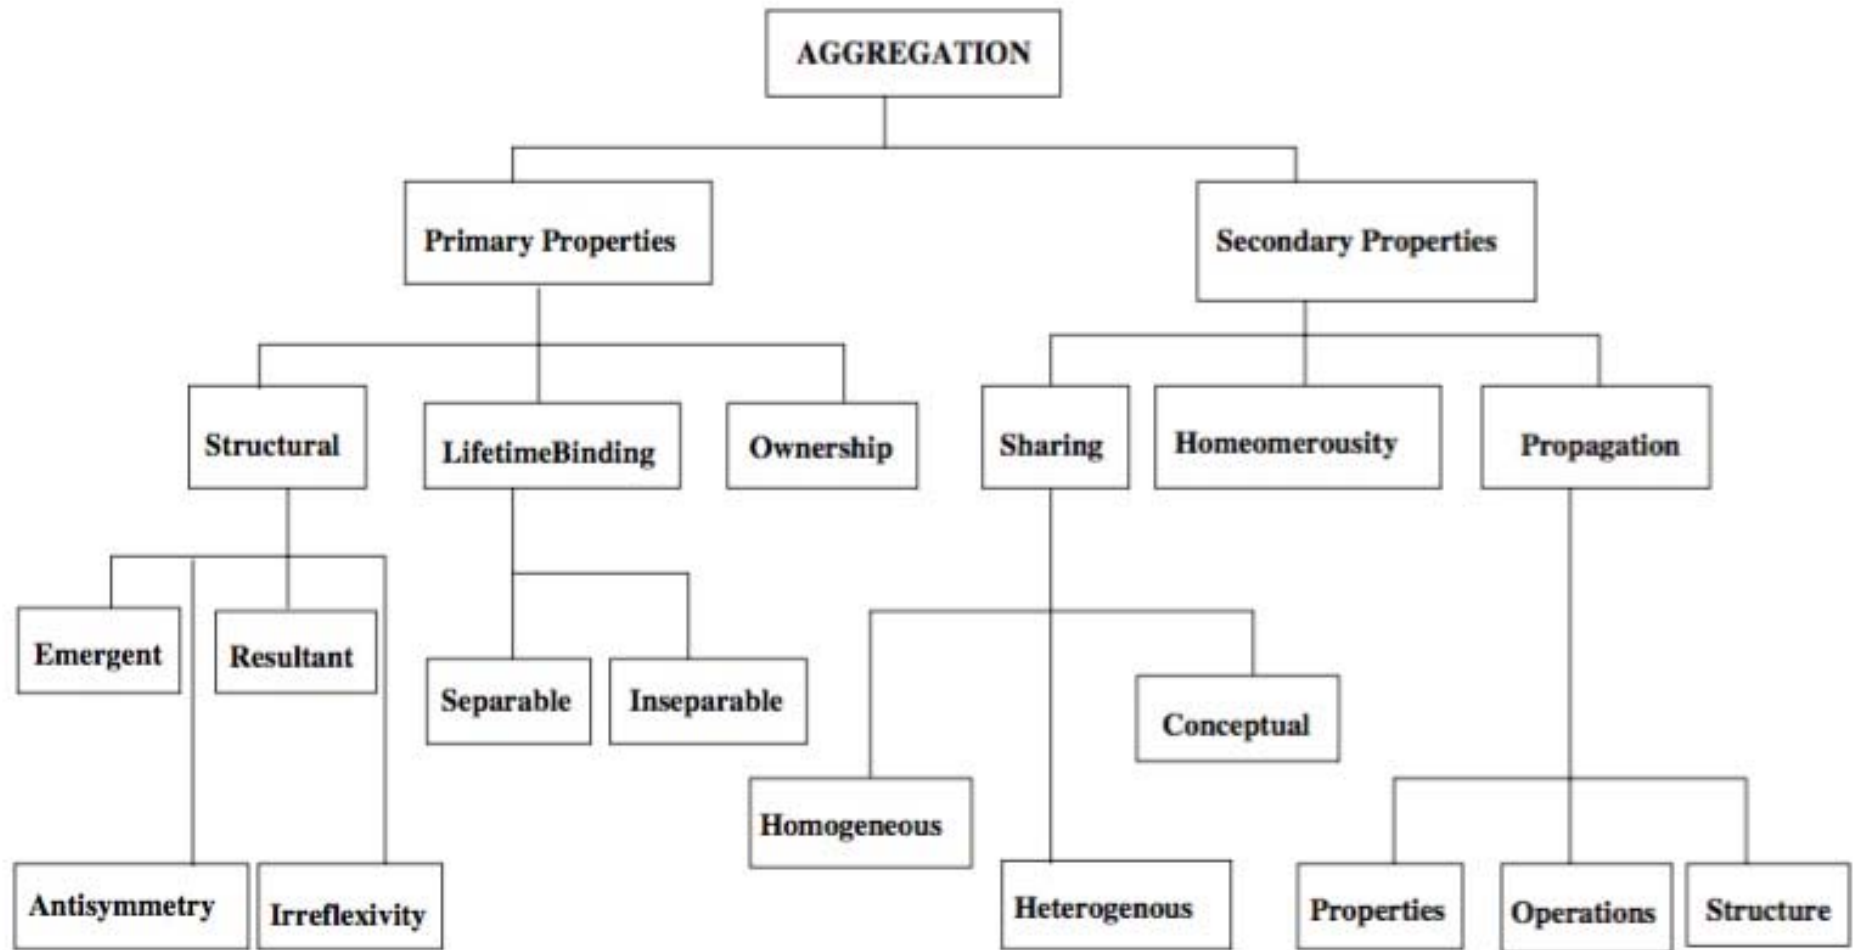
AGGREGATION

Primary Properties

Secondary Properties

Structural

LifetimeBinding

Ownership

Sharing

Homeomerousity

Propagation

Emergent

Resultant

Separable

Inseparable

Conceptual

Homogeneous

Antisymmetry

Irreflexivity

Heterogenous

Properties

Operations

Structure